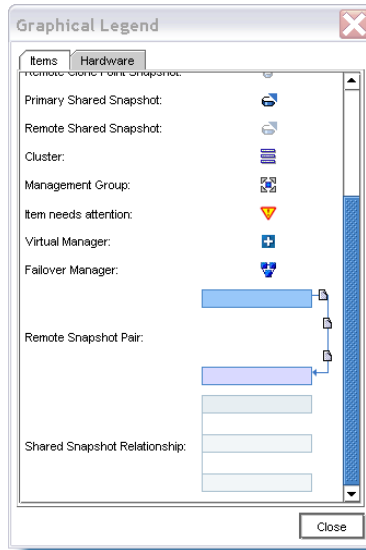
Graphical Legend

Items | Hardware

Remote Clone Point Snapshot:

Primary Shared Snapshot:

Remote Shared Snapshot:

Cluster:

Management Group:

Item needs attention:

Virtual Manager:

Failover Manager:

Remote Snapshot Pair:

Shared Snapshot Relationship:

Close